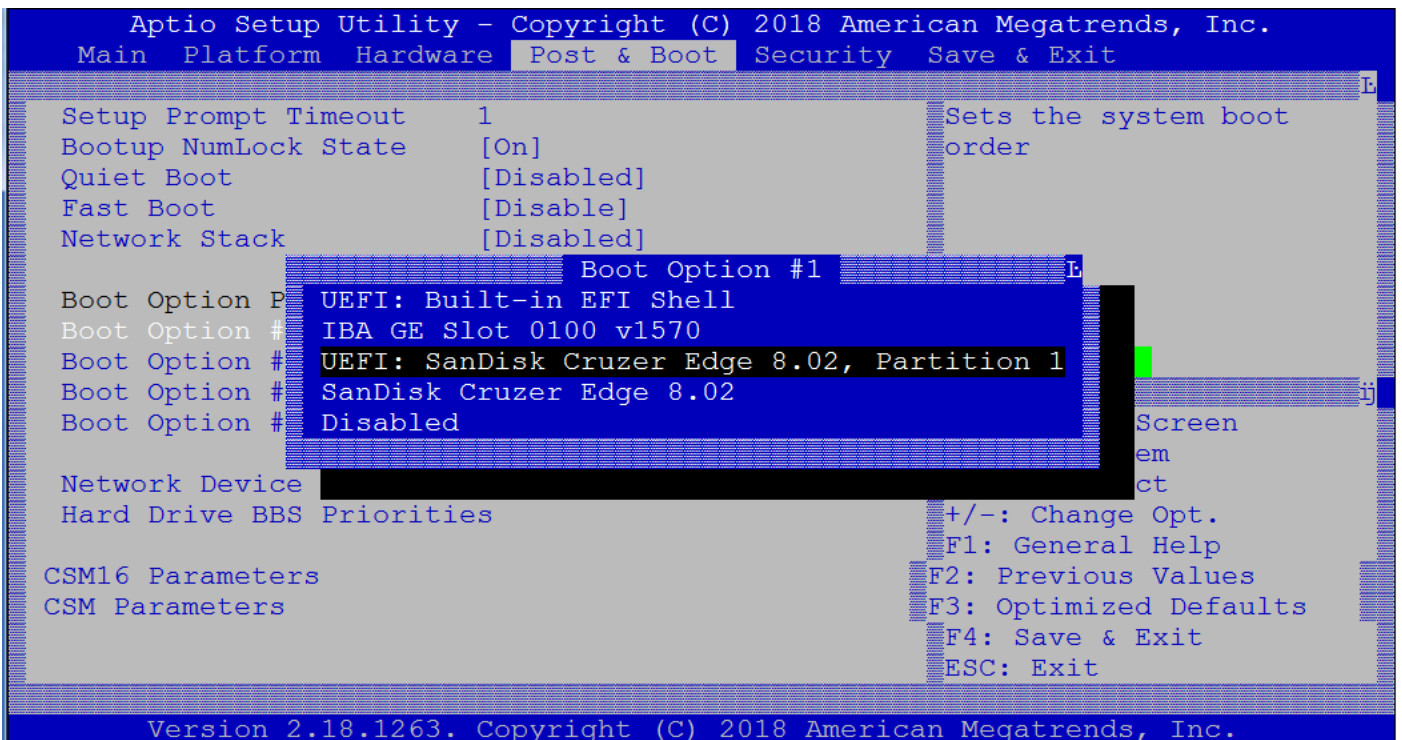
Aptio Setup Utility – Copyright (C) 2018 American Megatrends, Inc.
Main Platform Hardware Post & Boot Security Save & Exit

Setup Prompt Timeout 1
Bootup NumLock State [On]
Quiet Boot [Disabled]
Fast Boot [Disable]
Network Stack [Disabled]

Boot Option P
Boot Option #
Boot Option #
Boot Option #
Boot Option #

Network Device
Hard Drive BBS Priorities

CSM16 Parameters
CSM Parameters

Boot Option #1
UEFI: Built-in EFI Shell
IBA GE Slot 0100 v1570
UEFI: SanDisk Cruzer Edge 8.02, Partition 1
SanDisk Cruzer Edge 8.02
Disabled

Sets the system boot order

Screen
em
ct
+/-: Change Opt.
F1: General Help
F2: Previous Values
F3: Optimized Defaults
F4: Save & Exit
ESC: Exit

Version 2.18.1263. Copyright (C) 2018 American Megatrends, Inc.